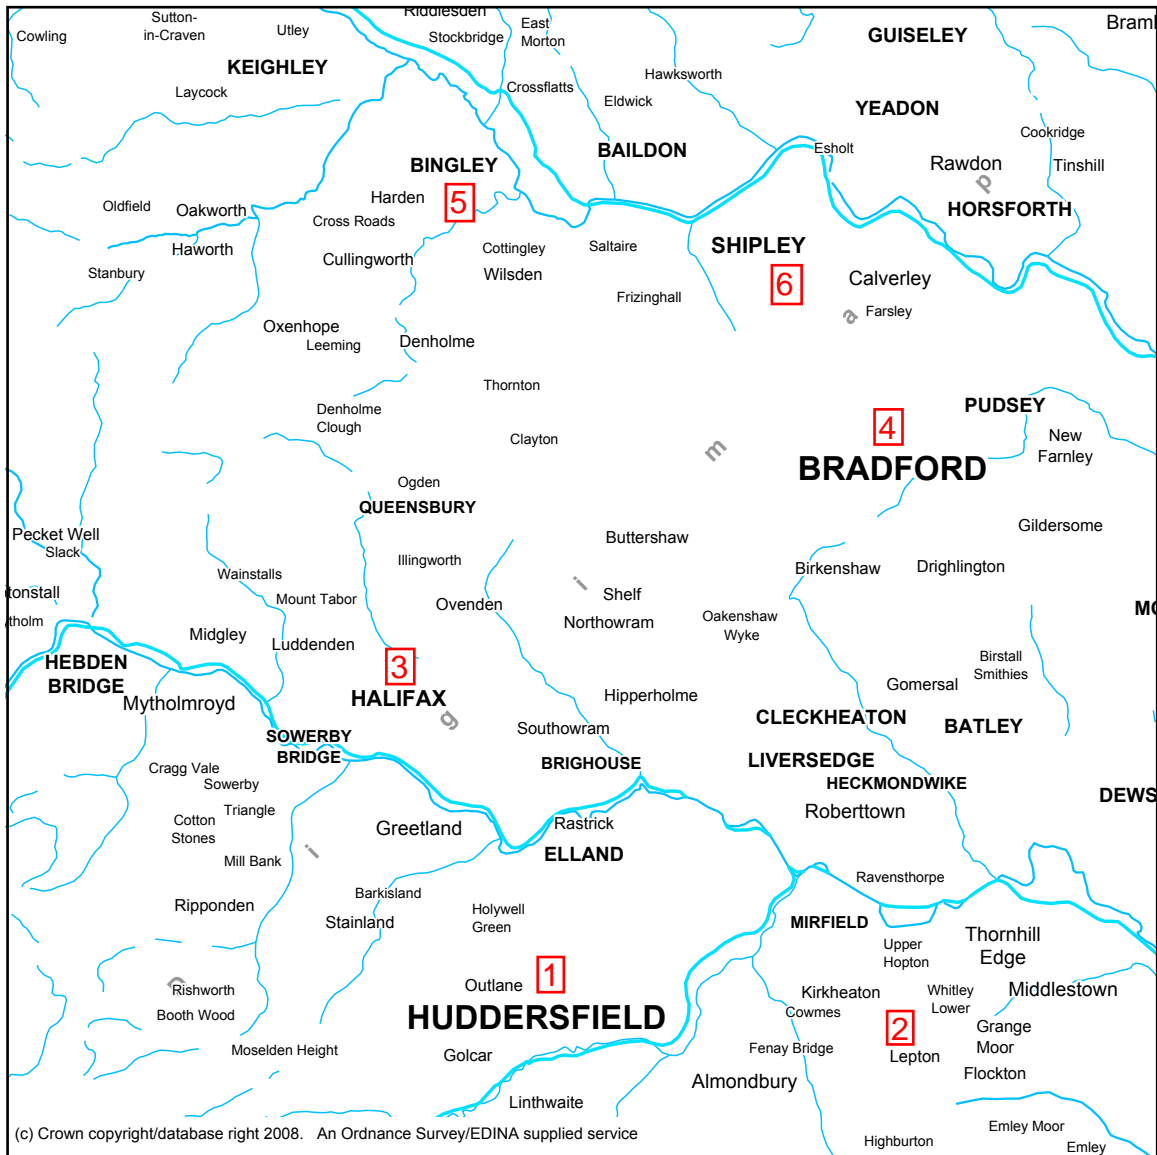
Cowling
Sutton-in-Craven
Utley
Riddlesden
Stockbridge
East Morton
GUISELEY
Braml
KEIGHLEY
Laycock
Crossflatts
Hawksworth
Eldwick
YEADON
Cookridge
BAILDON
Esholt
Rawdon
Tinshill
BINGLEY
Harden
5
HORSFORTH
Oldfield
Oakworth
Cross Roads
Haworth
Cullingworth
Cottingley
Wilsden
Saltaire
SHIPLEY
6
Calverley
Stanbury
Frizinghall
Farsley
Oxenhope
Leeming
Denholme
Thornton
Denholme Clough
Clayton
PUDSEY
4
New Farnley
BRADFORD
Ogden
QUEENSBURY
Gildersome
Pecket Well
Slack
Buttershaw
Illingworth
Wainstalls
Birkenshaw
Drighlington
tonstall
Mount Tabor
Shelf
Ovenden
Northowram
Oakenshaw
Wyke
MC
tholm
Midgley
Luddenden
HEBDEN BRIDGE
3
Birstall
Smithies
Mytholmroyd
HALIFAX
Hipperholme
Gomersal
CLECKHEATON
BATLEY
SOWERBY BRIDGE
Southowram
Cragg Vale
Sowerby
BRIGHOUSE
LIVERSEDGE
HECKMONDWIKE
DEWS
Triangle
Cotton Stones
Greetland
Rastrick
Robertown
Mill Bank
ELLAND
Ravensthorpe
Barkisland
Ripponden
Stainland
Holywell Green
MIRFIELD
Thornhill Edge
Upper Hopton
1
Outlane
Rishworth
Kirkheaton
Whitley Lower
Middlestown
Booth Wood
HUDDERSFIELD
Cowmes
2
Grange Moor
Moselden Height
Golcar
Fenay Bridge
Lepton
Almondbury
Flockton
Linthwaite
Emley Moor
(c) Crown copyright/database right 2008. An Ordnance Survey/EDINA supplied service
Highburton
Emley